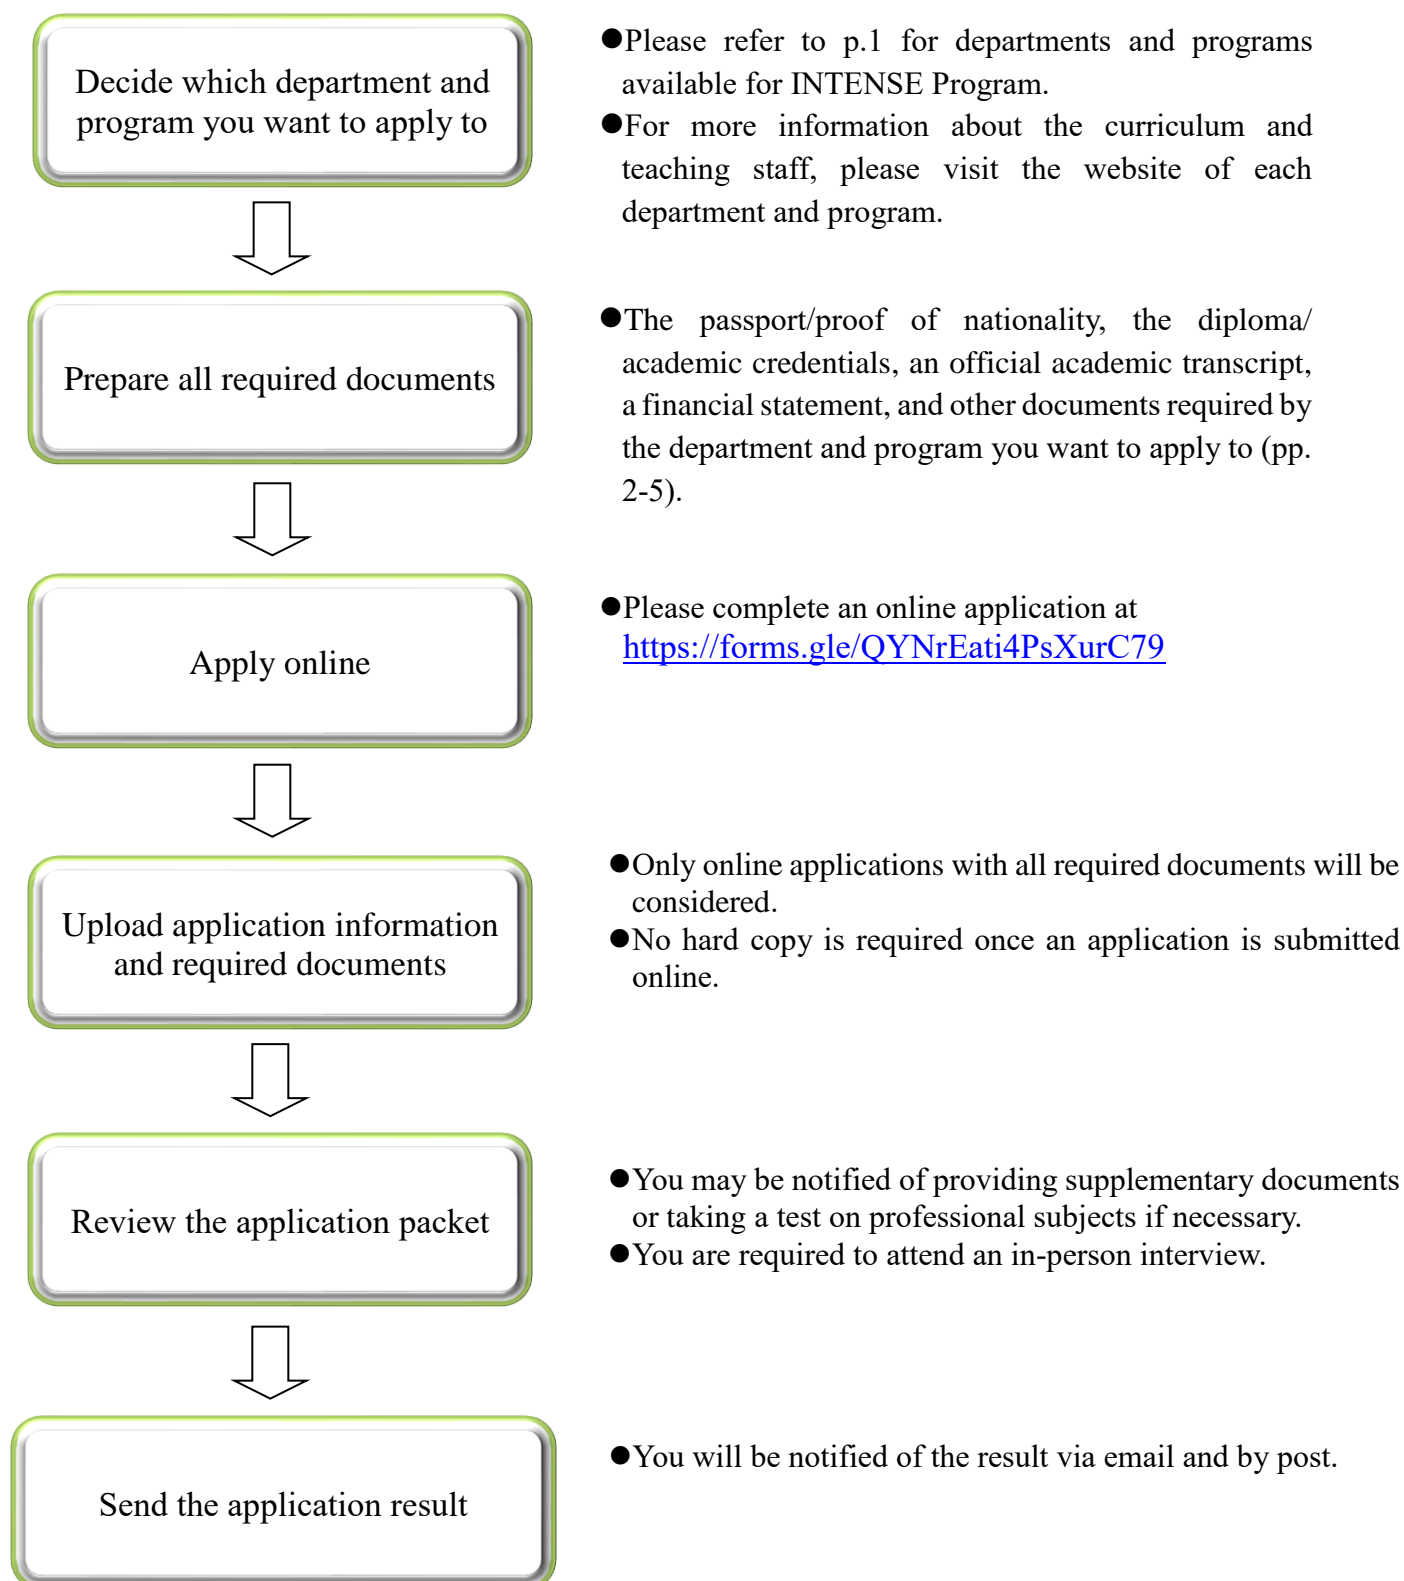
Decide which department and program you want to apply to

●Please refer to p.1 for departments and programs available for INTENSE Program.
●For more information about the curriculum and teaching staff, please visit the website of each department and program.

Prepare all required documents

●The passport/proof of nationality, the diploma/ academic credentials, an official academic transcript, a financial statement, and other documents required by the department and program you want to apply to (pp. 2-5).

Apply online

●Please complete an online application at https://forms.gle/QYNrEati4PsXurC79

Upload application information and required documents

●Only online applications with all required documents will be considered.
●No hard copy is required once an application is submitted online.

Review the application packet

●You may be notified of providing supplementary documents or taking a test on professional subjects if necessary.
●You are required to attend an in-person interview.

Send the application result

●You will be notified of the result via email and by post.